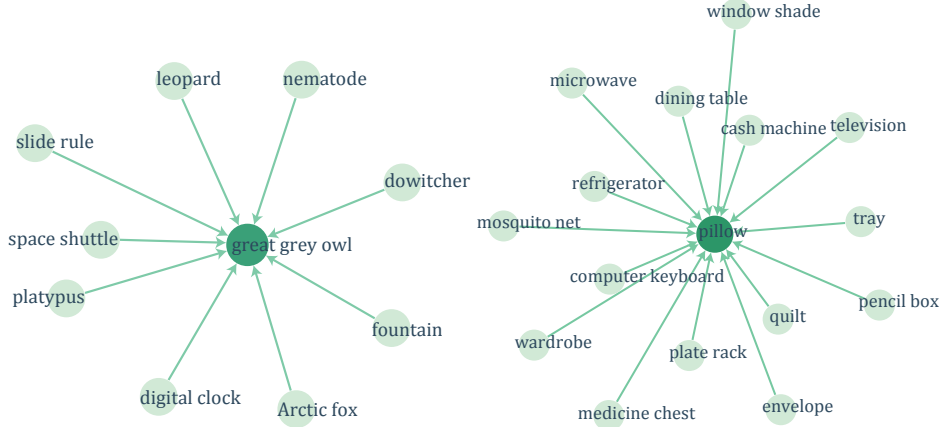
leopard
nematode
slide rule
dowitcher
space shuttle
great grey owl
platypus
fountain
digital clock
Arctic fox

window shade
microwave
dining table
cash machine
television
refrigerator
mosquito net
pillow
tray
computer keyboard
pencil box
quilt
wardrobe
plate rack
medicine chest
envelope